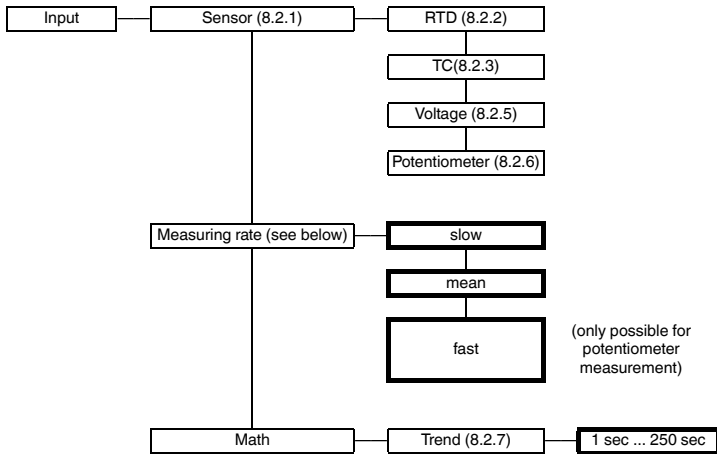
Input

Sensor (8.2.1)

RTD (8.2.2)

TC(8.2.3)

Voltage (8.2.5)

Potentiometer (8.2.6)

Measuring rate (see below)

slow

mean

fast

(only possible for potentiometer measurement)

Math

Trend (8.2.7)

1 sec ... 250 sec